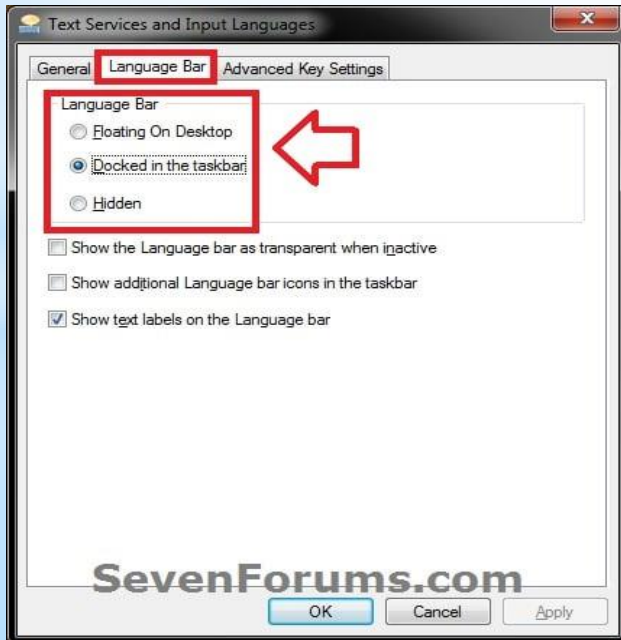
Text Services and Input Languages

General
Language Bar
Advanced Key Settings

Language Bar

Floating On Desktop

Docked in the taskbar

Hidden

Show the Language bar as transparent when inactive

Show additional Language bar icons in the taskbar

Show text labels on the Language bar

SevenForums.com

OK
Cancel
Apply